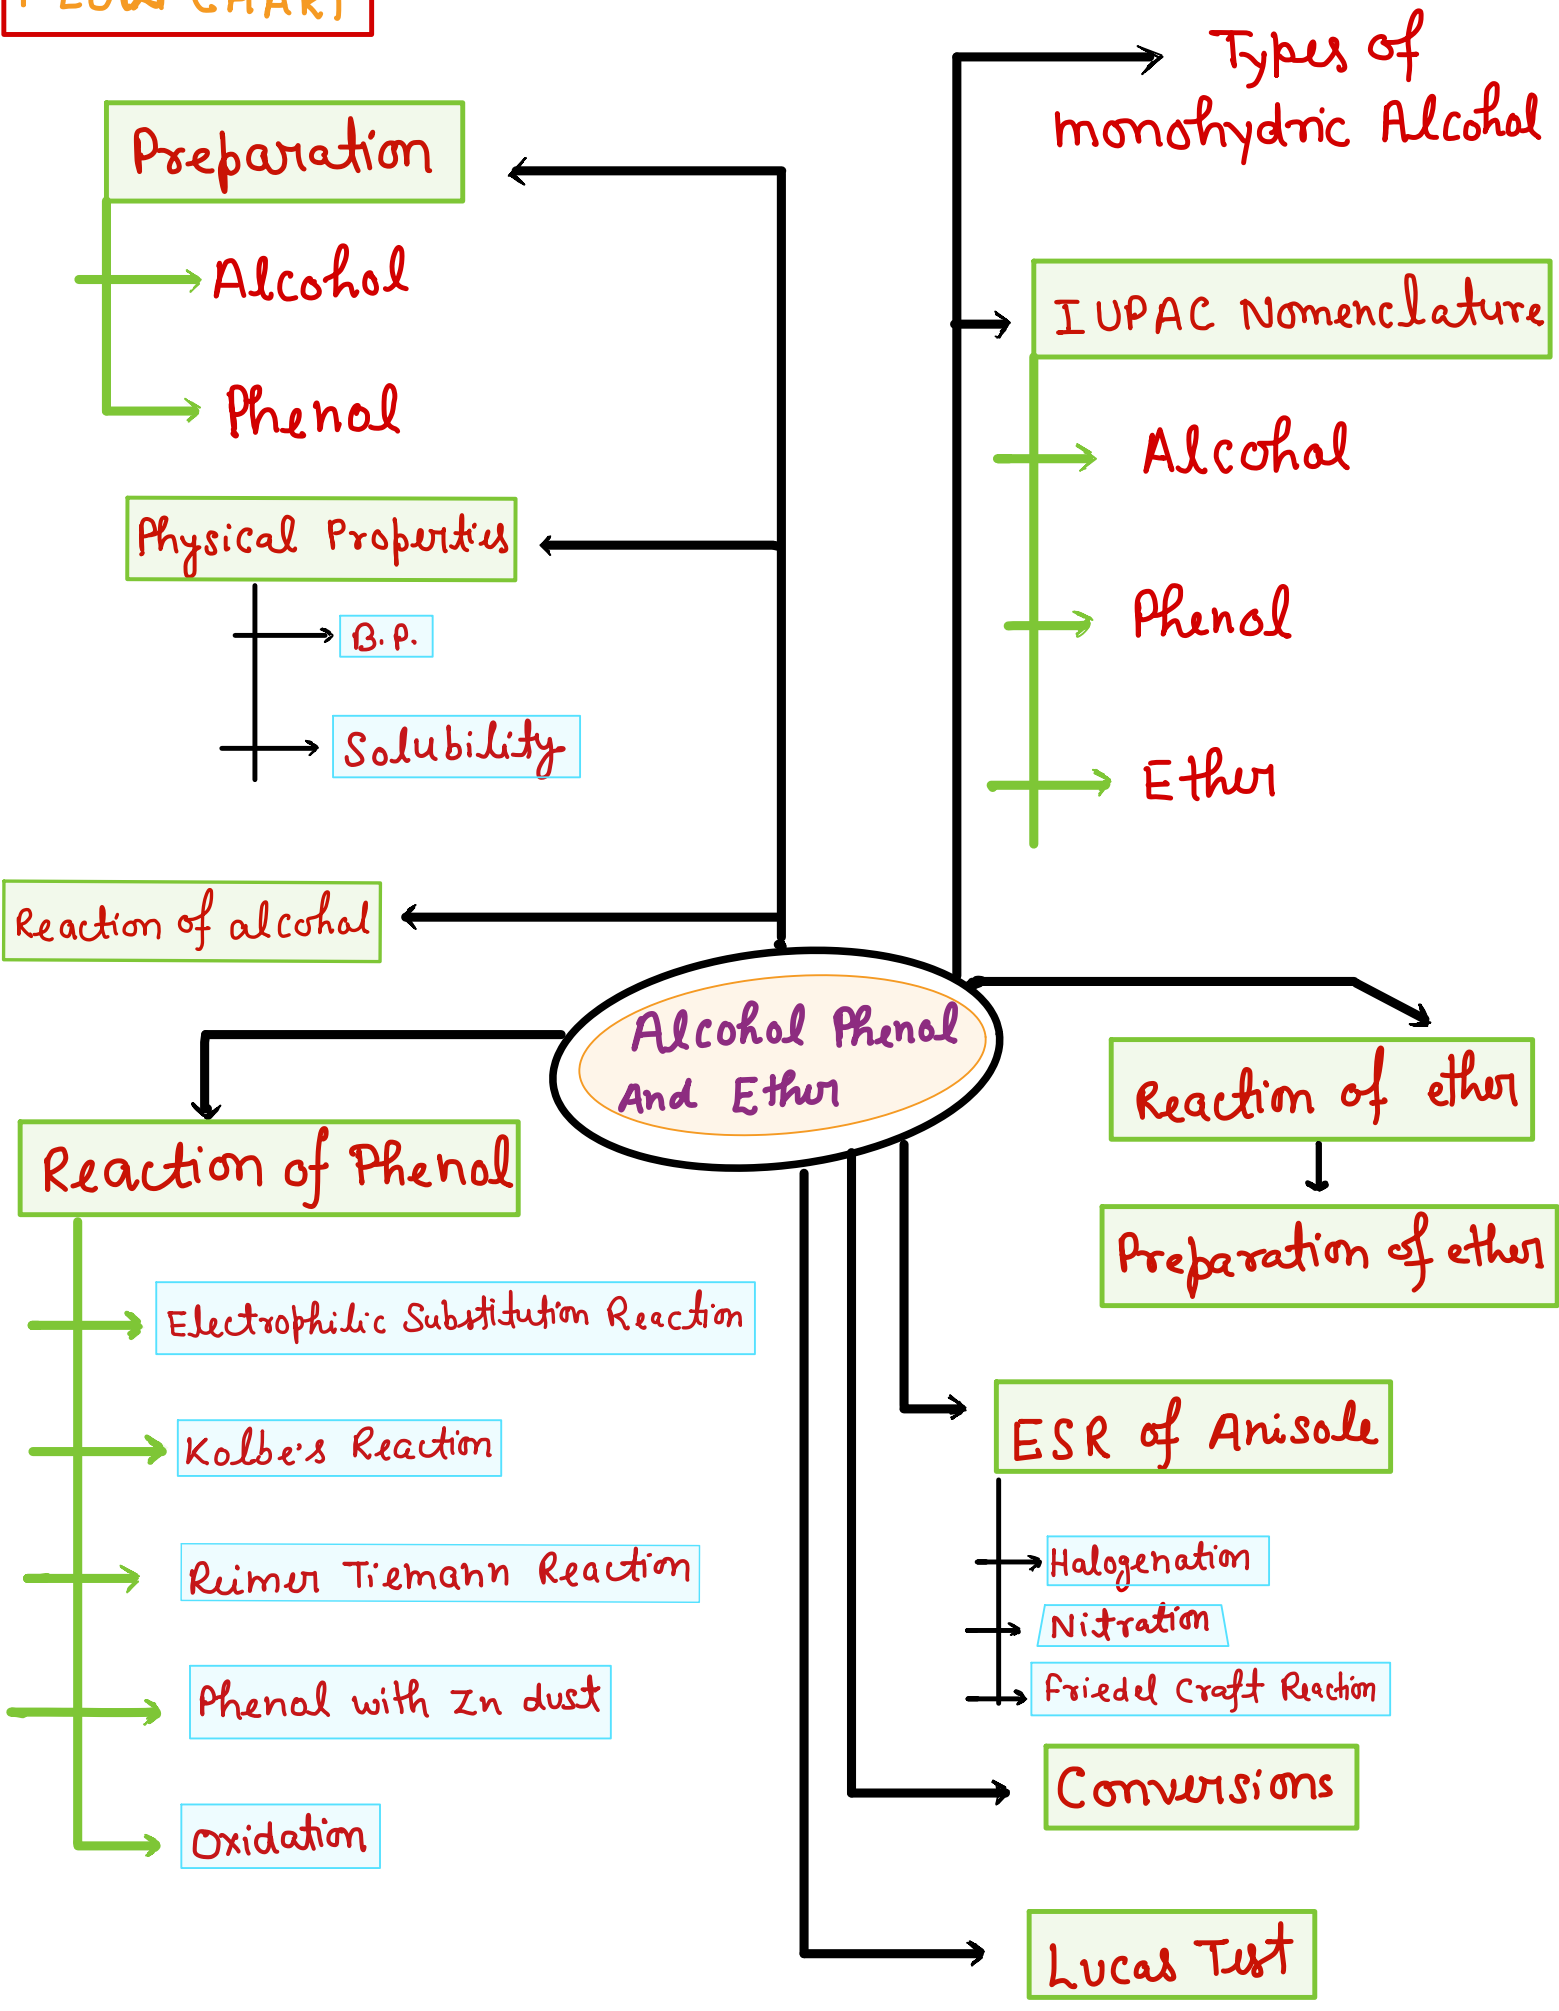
FLOW CHART

Preparation

Alcohol

Phenol

Physical Properties

B.P.

Solubility

Reaction of alcohol

Types of monohydric Alcohol

IUPAC Nomenclature

Alcohol

Phenol

Ether

Alcohol Phenol And Ether

Reaction of Phenol

Electrophilic Substitution Reaction

Kolbe's Reaction

Reimer Tiemann Reaction

Phenol with Zn dust

Oxidation

Reaction of ether

Preparation of ether

ESR of Anisole

Halogenation

Nitration

Friedel Craft Reaction

Conversions

Lucas Test